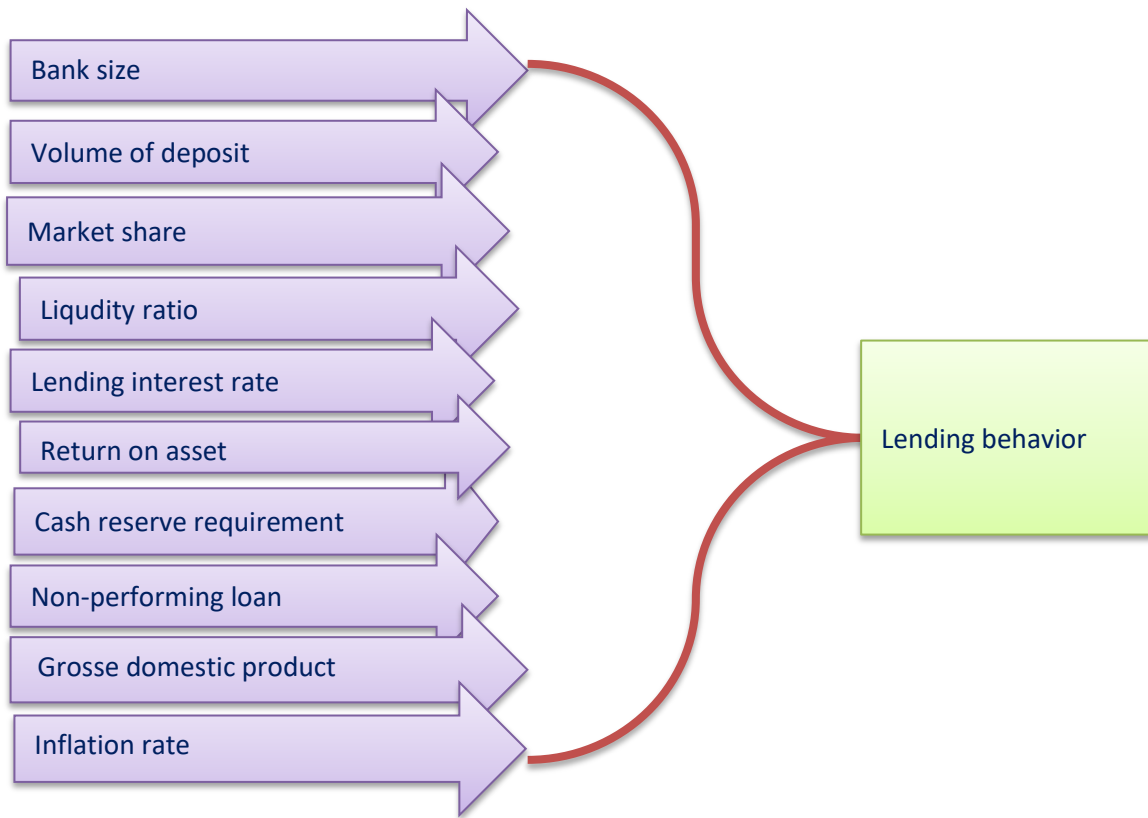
Bank size

Volume of deposit

Market share

Liqudity ratio

Lending interest rate

Return on asset

Cash reserve requirement

Non-performing loan

Grosse domestic product

Inflation rate

Lending behavior